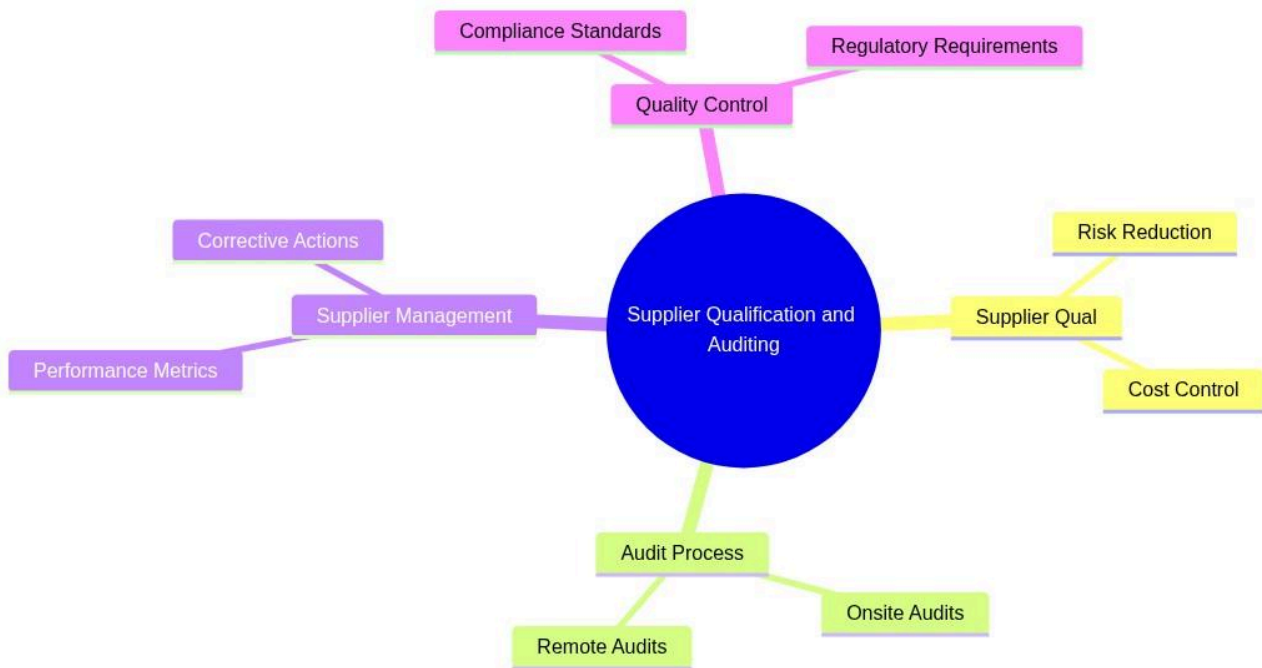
Compliance Standards

Regulatory Requirements

Quality Control

Corrective Actions

Supplier Management

Performance Metrics

Supplier Qualification and Auditing

Risk Reduction

Supplier Qual

Cost Control

Audit Process

Onsite Audits

Remote Audits